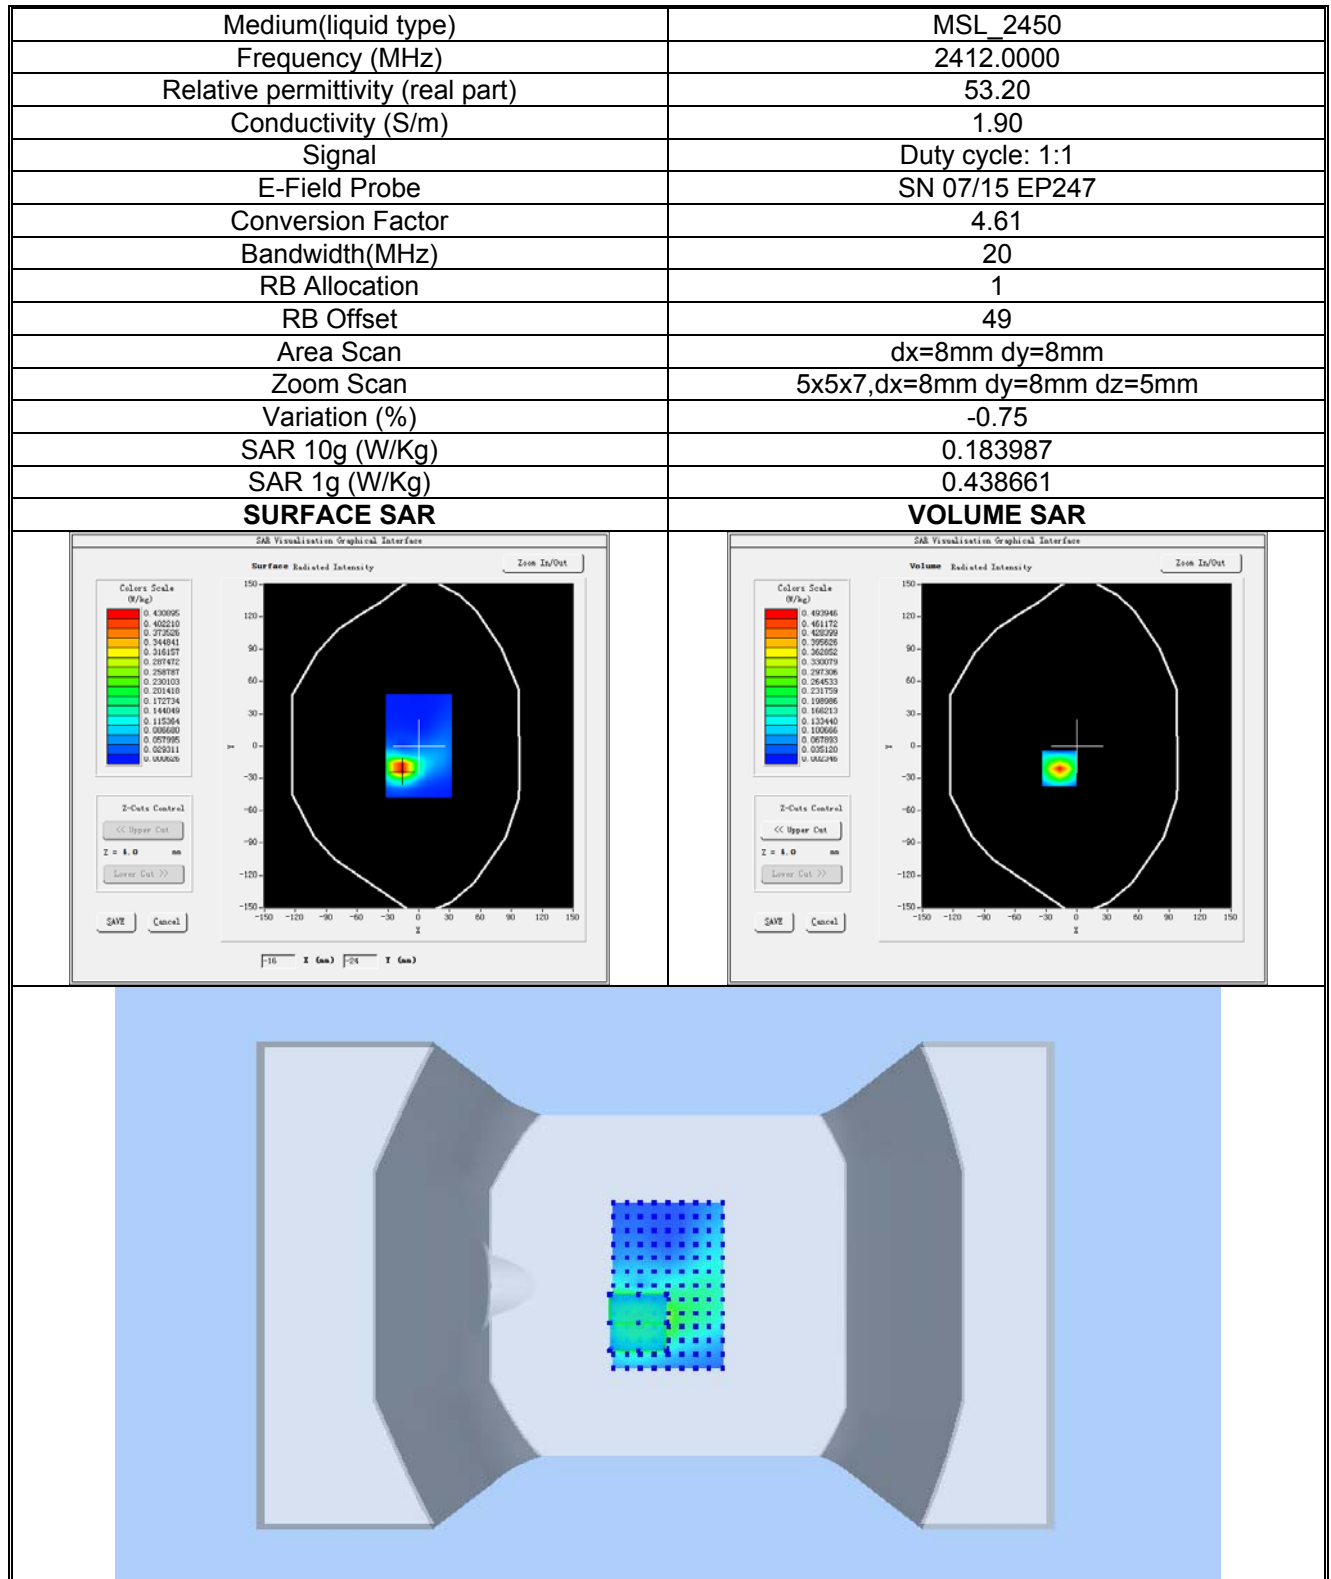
| Medium(liquid type) | MSL_2450 |
|---|---|
| Frequency (MHz) | 2412.0000 |
| Relative permittivity (real part) | 53.20 |
| Conductivity (S/m) | 1.90 |
| Signal | Duty cycle: 1:1 |
| E-Field Probe | SN 07/15 EP247 |
| Conversion Factor | 4.61 |
| Bandwidth(MHz) | 20 |
| RB Allocation | 1 |
| RB Offset | 49 |
| Area Scan | dx=8mm dy=8mm |
| Zoom Scan | 5x5x7,dx=8mm dy=8mm dz=5mm |
| Variation (%) | -0.75 |
| SAR 10g (W/Kg) | 0.183987 |
| SAR 1g (W/Kg) | 0.438661 |
| **SURFACE SAR** | **VOLUME SAR** |

SAR Visualisation Graphical Interface

Surface Radiated Intensity

Zoom In/Out

Colors Scale (W/kg)

0.430095
0.402210
0.373526
0.344841
0.316157
0.287472
0.258787
0.230103
0.201418
0.172734
0.144049
0.115364
0.086680
0.057995
0.029311
0.000626

Z-Cuts Control

<< Upper Cut

Z = 4.0 mm

Lower Cut >>

SAVE

Cancel

150 120 90 60 30 0 -30 -60 -90 -120 -150

-150 -120 -90 -60 -30 0 30 60 90 120 150

X

Y

-16 X (mm) -24 Y (mm)

SAR Visualisation Graphical Interface

Volume Radiated Intensity

Zoom In/Out

Colors Scale (W/kg)

0.493946
0.461172
0.428399
0.395626
0.362852
0.330079
0.297306
0.264533
0.231759
0.198986
0.166213
0.133440
0.100666
0.067893
0.035120
0.002346

Z-Cuts Control

<< Upper Cut

Z = 4.0 mm

Lower Cut >>

SAVE

Cancel

150 120 90 60 30 0 -30 -60 -90 -120 -150

-150 -120 -90 -60 -30 0 30 60 90 120 150

X

Y